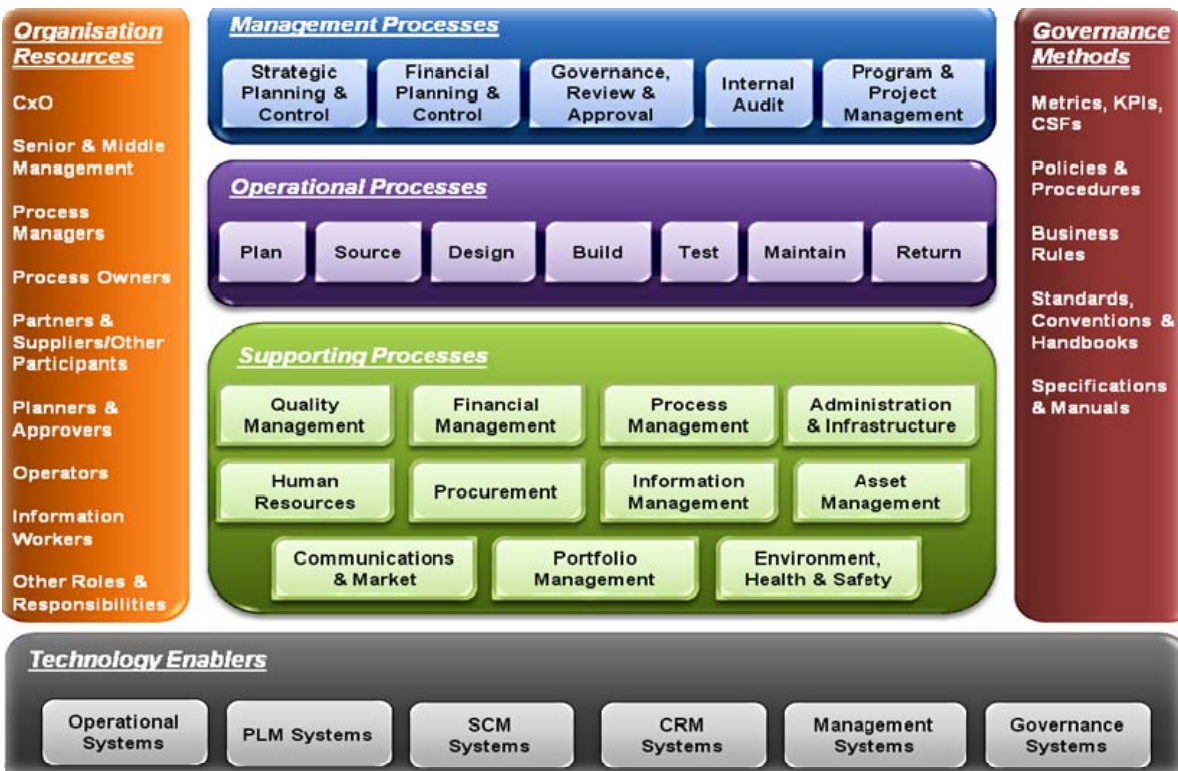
Organisation Resources

CxO

Senior & Middle Management

Process Managers

Process Owners

Partners & Suppliers/Other Participants

Planners & Approvers

Operators

Information Workers

Other Roles & Responsibilities

Management Processes

Strategic Planning & Control

Financial Planning & Control

Governance, Review & Approval

Internal Audit

Program & Project Management

Operational Processes

Plan

Source

Design

Build

Test

Maintain

Return

Supporting Processes

Quality Management

Financial Management

Process Management

Administration & Infrastructure

Human Resources

Procurement

Information Management

Asset Management

Communications & Market

Portfolio Management

Environment, Health & Safety

Governance Methods

Metrics, KPIs, CSFs

Policies & Procedures

Business Rules

Standards, Conventions & Handbooks

Specifications & Manuals

Technology Enablers

Operational Systems

PLM Systems

SCM Systems

CRM Systems

Management Systems

Governance Systems